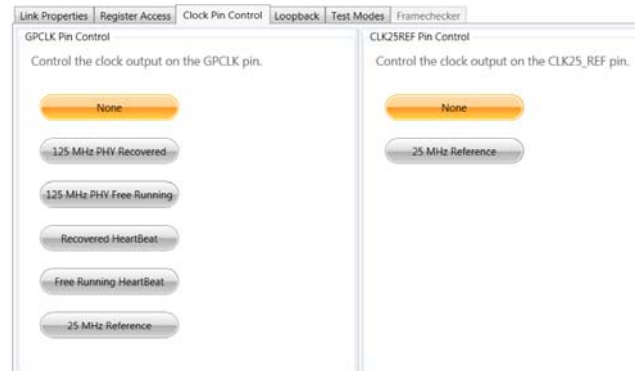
Link Properties | Register Access | Clock Pin Control | Loopback | Test Modes | Framechecker

GPCLK Pin Control

Control the clock output on the GPCLK pin.

None

125 MHz PHY Recovered

125 MHz PHY Free Running

Recovered HeartBeat

Free Running HeartBeat

25 MHz Reference

CLK25REF Pin Control

Control the clock output on the CLK25_REF pin.

None

25 MHz Reference